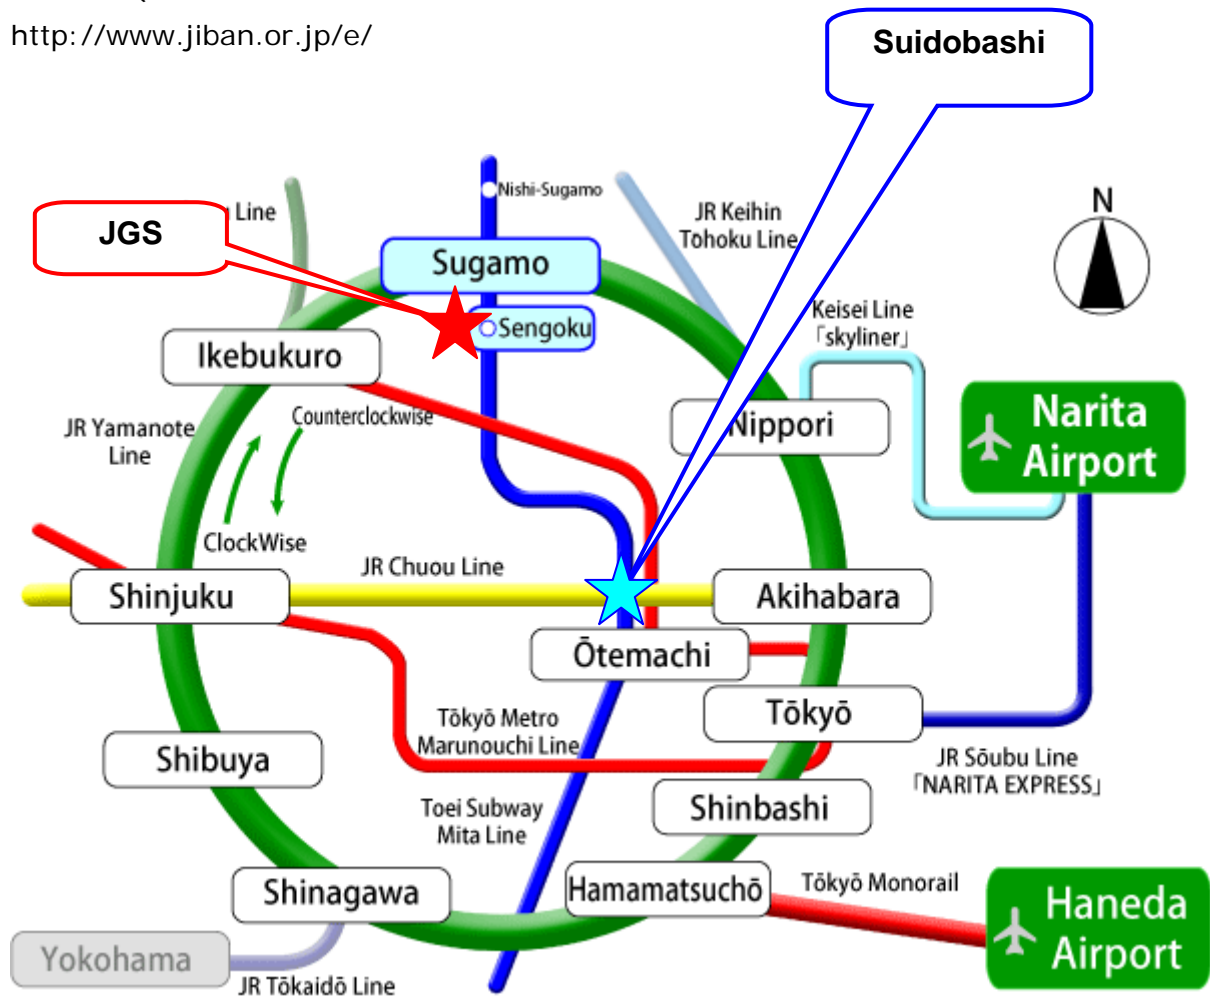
http://www.jiban.or.jp/e/

Suidobashi

JGS

Line

Nishi-Sugamo

JR Keihin Tohoku Line

N

Sugamo

Sengoku

Keisei Line 「skyliner」

Ikebukuro

Narita Airport

Nippori

JR Yamanote Line

Counterclockwise

ClockWise

JR Chuou Line

Shinjuku

Akihabara

Ōtemachi

Tōkyō

Tōkyō Metro Marunouchi Line

JR Sōubu Line 「NARITA EXPRESS」

Shibuya

Shinbashi

Toei Subway Mita Line

Shinagawa

Hamamatsuchō

Tōkyō Monorail

Haneda Airport

Yokohama

JR Tōkaidō Line